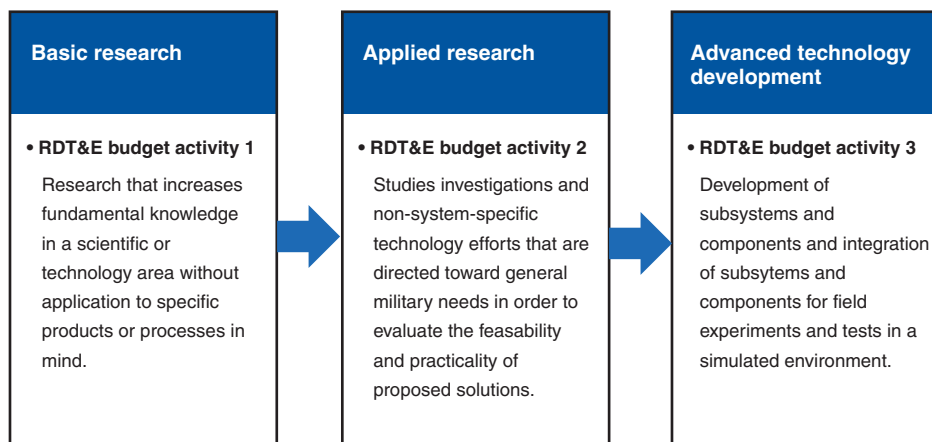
Basic research

• RDT&E budget activity 1

Research that increases fundamental knowledge in a scientific or technology area without application to specific products or processes in mind.

Applied research

• RDT&E budget activity 2

Studies investigations and non-system-specific technology efforts that are directed toward general military needs in order to evaluate the feasability and practicality of proposed solutions.

Advanced technology development

• RDT&E budget activity 3

Development of subsystems and components and integration of subsytems and components for field experiments and tests in a simulated environment.